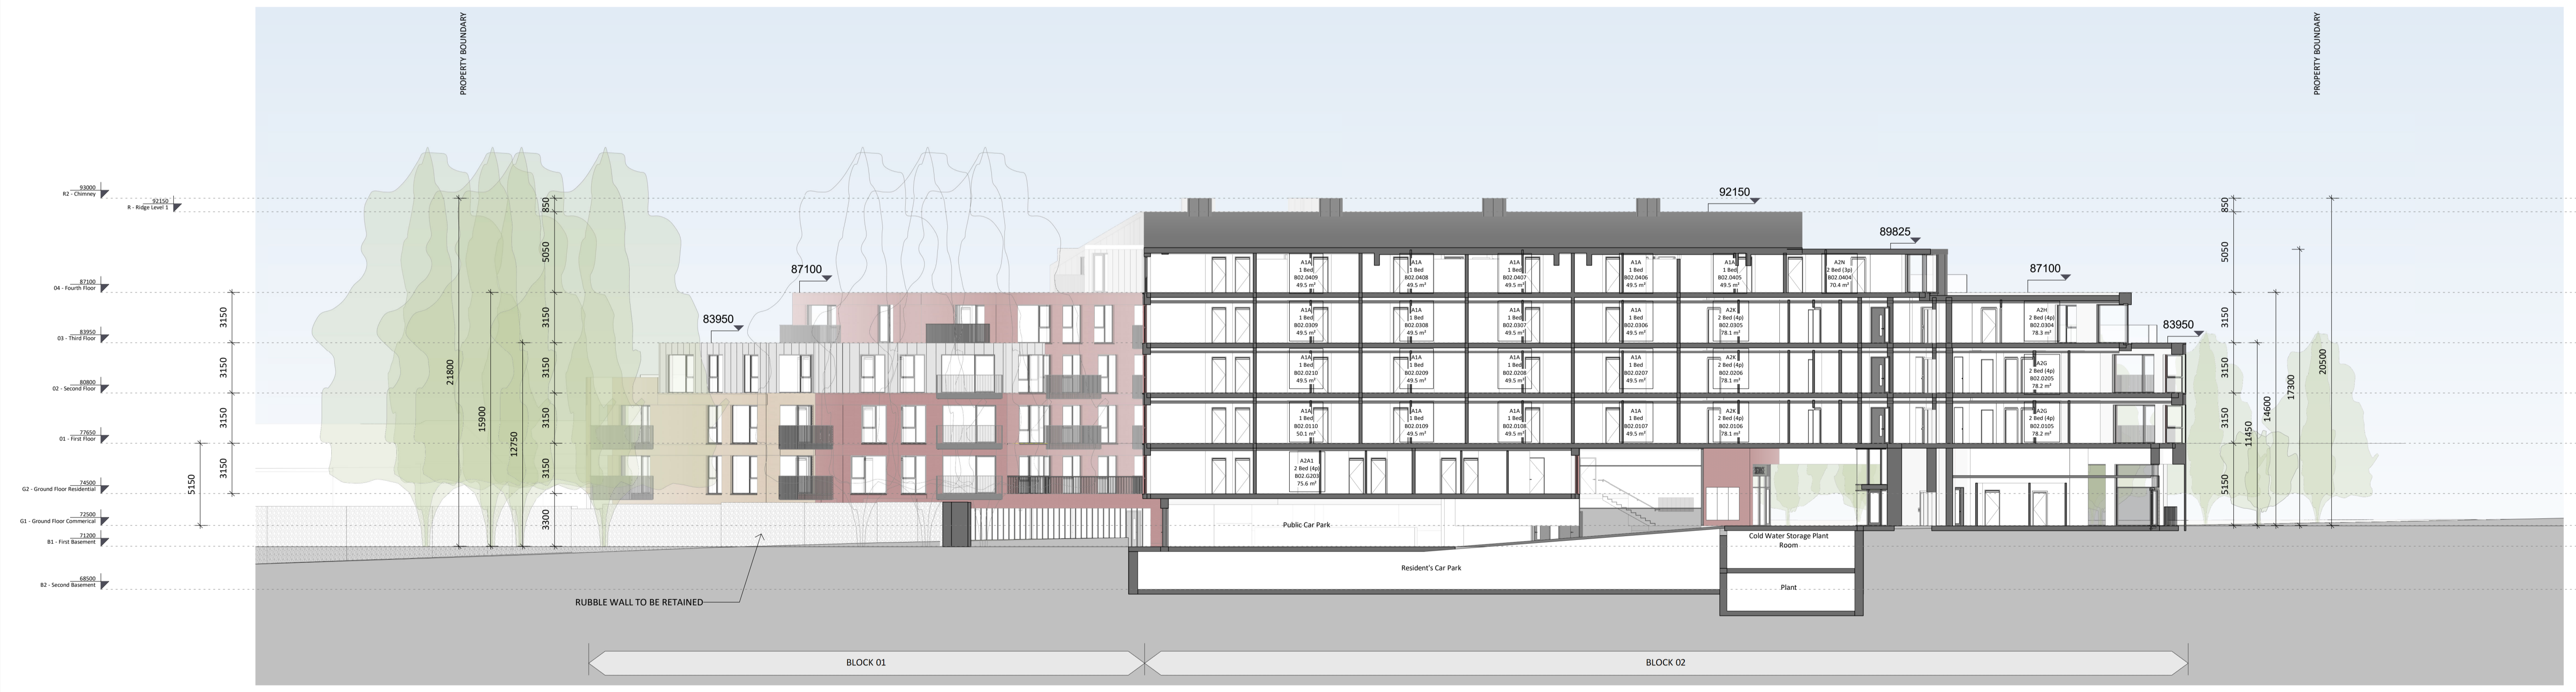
PROPERTY BOUNDARY

PROPERTY BOUNDARY

93000
R2 - Chimney
92150
R - Ridge Level 1
87100
04 - Fourth Floor
83950
03 - Third Floor
80800
02 - Second Floor
77650
01 - First Floor
74500
G2 - Ground Floor Residential
72500
G1 - Ground Floor Commerical
71200
B1 - First Basement
68500
B2 - Second Basement

3150
3150
3150
3150
5150
21800
15900
12750
850
5050
3150
3150
3150
3150
3300

83950
87100
92150
89825
87100
83950

A1A 1 Bed B02.0409 49.5 m²
A1A 1 Bed B02.0408 49.5 m²
A1A 1 Bed B02.0407 49.5 m²
A1A 1 Bed B02.0406 49.5 m²
A1A 1 Bed B02.0405 49.5 m²
A2N 2 Bed (3p) B02.0404 70.4 m²

A1A 1 Bed B02.0309 49.5 m²
A1A 1 Bed B02.0308 49.5 m²
A1A 1 Bed B02.0307 49.5 m²
A1A 1 Bed B02.0306 49.5 m²
A2K 2 Bed (4p) B02.0305 78.1 m²
A2H 2 Bed (4p) B02.0304 78.3 m²

A1A 1 Bed B02.0210 49.5 m²
A1A 1 Bed B02.0209 49.5 m²
A1A 1 Bed B02.0208 49.5 m²
A1A 1 Bed B02.0207 49.5 m²
A2K 2 Bed (4p) B02.0206 78.1 m²
A2G 2 Bed (4p) B02.0205 78.2 m²

A1A 1 Bed B02.0110 50.1 m²
A1A 1 Bed B02.0109 49.5 m²
A1A 1 Bed B02.0108 49.5 m²
A1A 1 Bed B02.0107 49.5 m²
A2K 2 Bed (4p) B02.0106 78.1 m²
A2G 2 Bed (4p) B02.0105 78.2 m²

A2A1 2 Bed (4p) B02.0203 75.6 m²

Public Car Park
Resident's Car Park
Cold Water Storage Plant Room
Plant

850
5050
3150
3150
3150
5150
11450
14600
17300
20500

RUBBLE WALL TO BE RETAINED

BLOCK 01
BLOCK 02